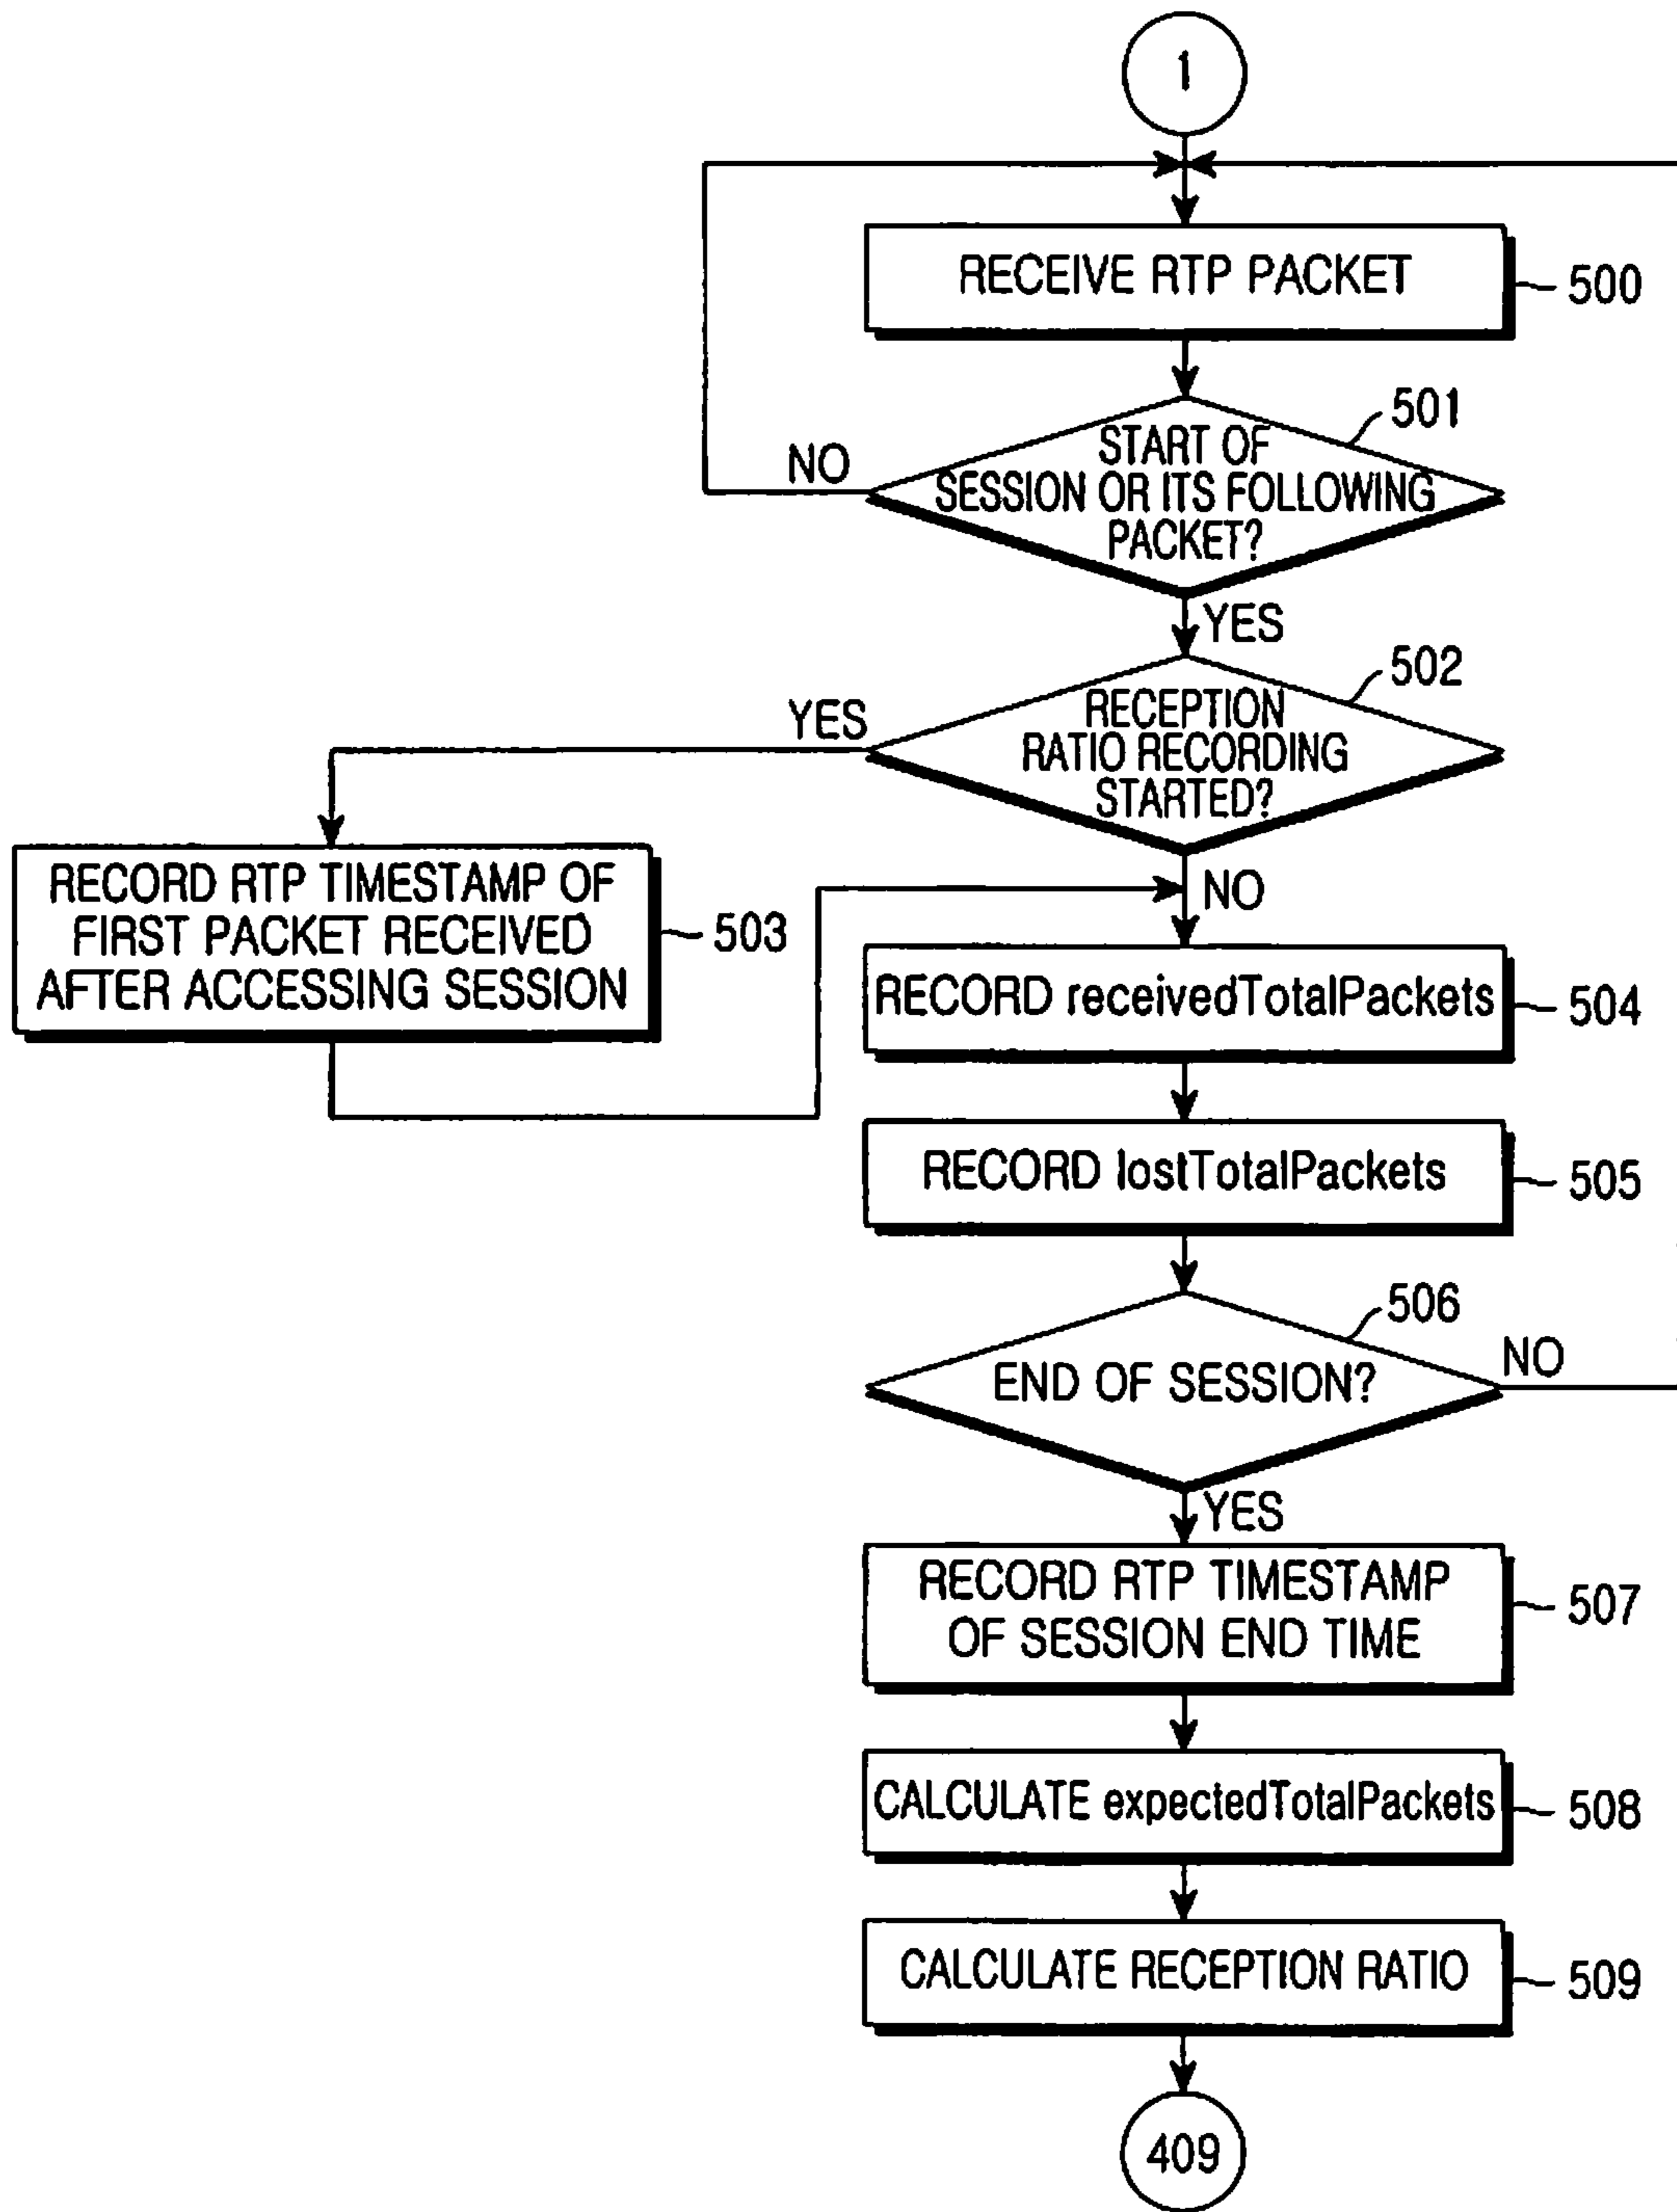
1

RECEIVE RTP PACKET
500

501
NO
START OF SESSION OR ITS FOLLOWING PACKET?
YES

502
YES
RECEPTION RATIO RECORDING STARTED?

RECORD RTP TIMESTAMP OF FIRST PACKET RECEIVED AFTER ACCESSING SESSION
503

NO
RECORD receivedTotalPackets
504

RECORD lostTotalPackets
505

506
END OF SESSION?
NO
YES

RECORD RTP TIMESTAMP OF SESSION END TIME
507

CALCULATE expectedTotalPackets
508

CALCULATE RECEPTION RATIO
509

409